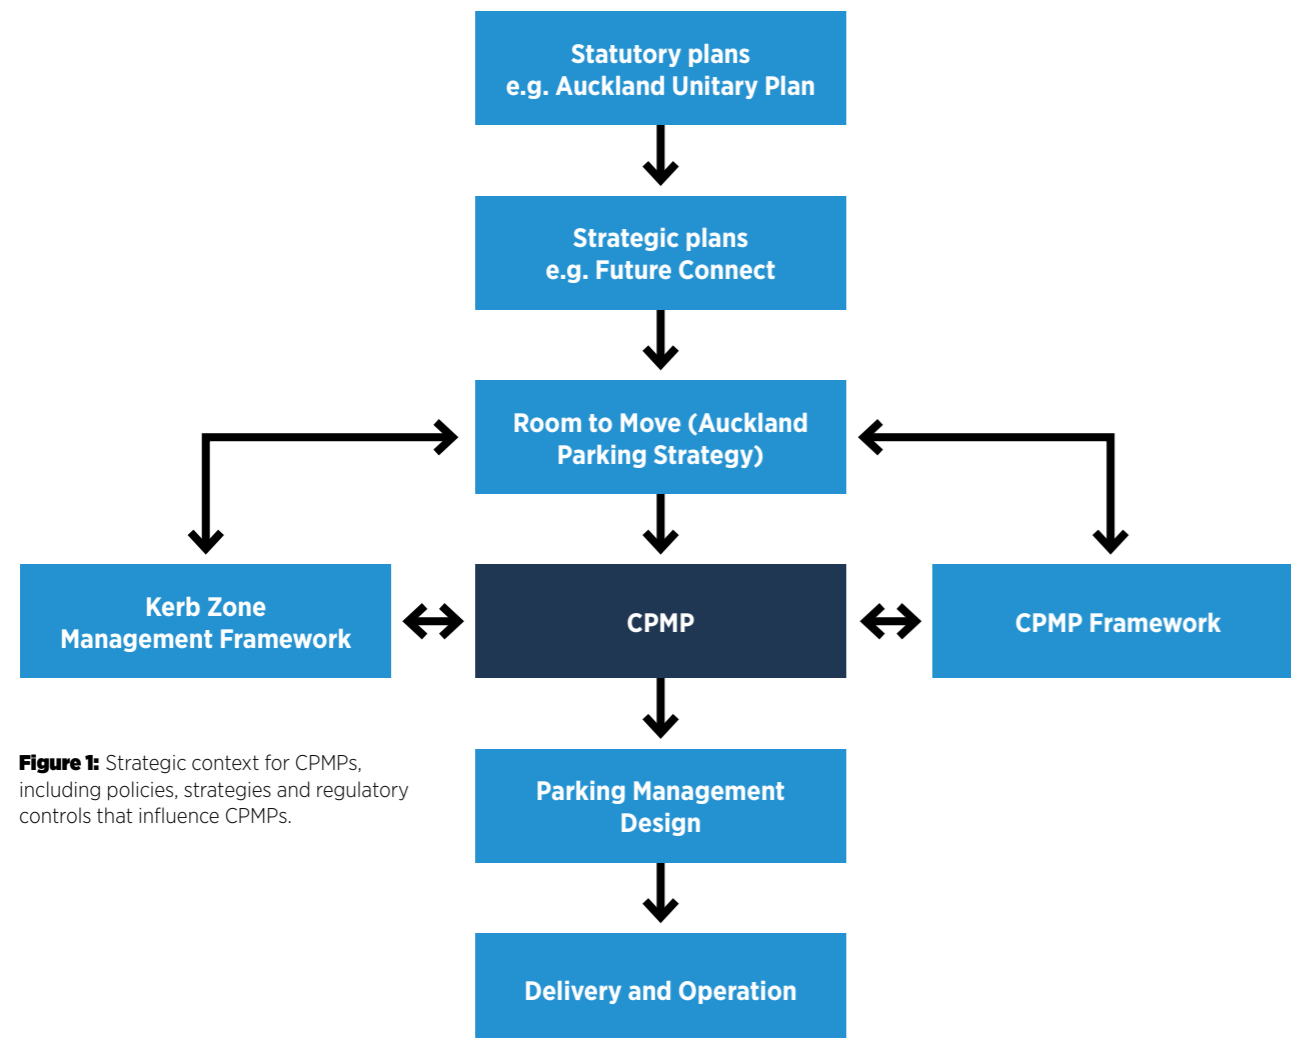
Statutory plans
e.g. Auckland Unitary Plan

Strategic plans
e.g. Future Connect

Room to Move (Auckland Parking Strategy)

Kerb Zone
Management Framework

CPMP

CPMP Framework

Figure 1: Strategic context for CPMPs, including policies, strategies and regulatory controls that influence CPMPs.

Parking Management Design

Delivery and Operation